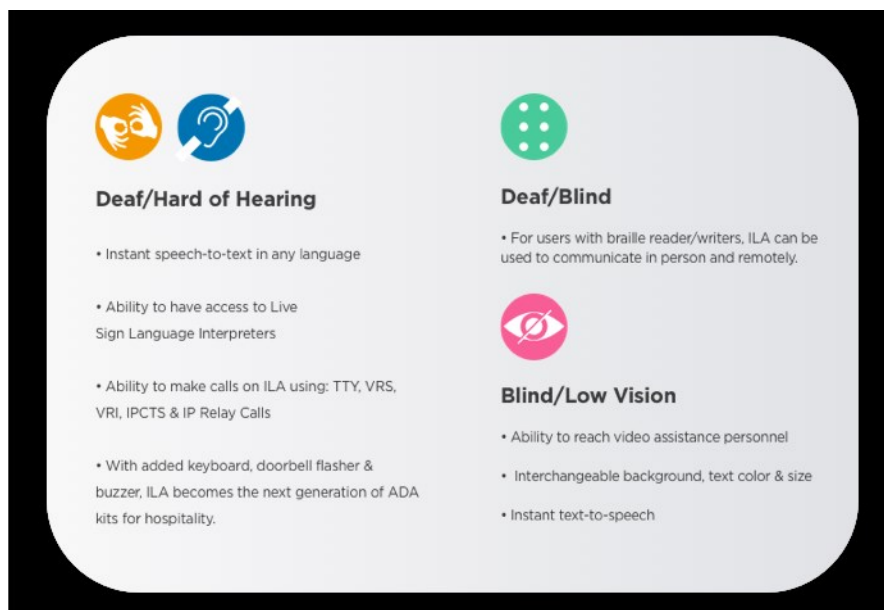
Deaf/Hard of Hearing

• Instant speech-to-text in any language

• Ability to have access to Live Sign Language Interpreters

• Ability to make calls on ILA using: TTY, VRS, VRI, IPCTS & IP Relay Calls

• With added keyboard, doorbell flasher & buzzer, ILA becomes the next generation of ADA kits for hospitality.

Deaf/Blind

• For users with braille reader/writers, ILA can be used to communicate in person and remotely.

Blind/Low Vision

• Ability to reach video assistance personnel

• Interchangeable background, text color & size

• Instant text-to-speech